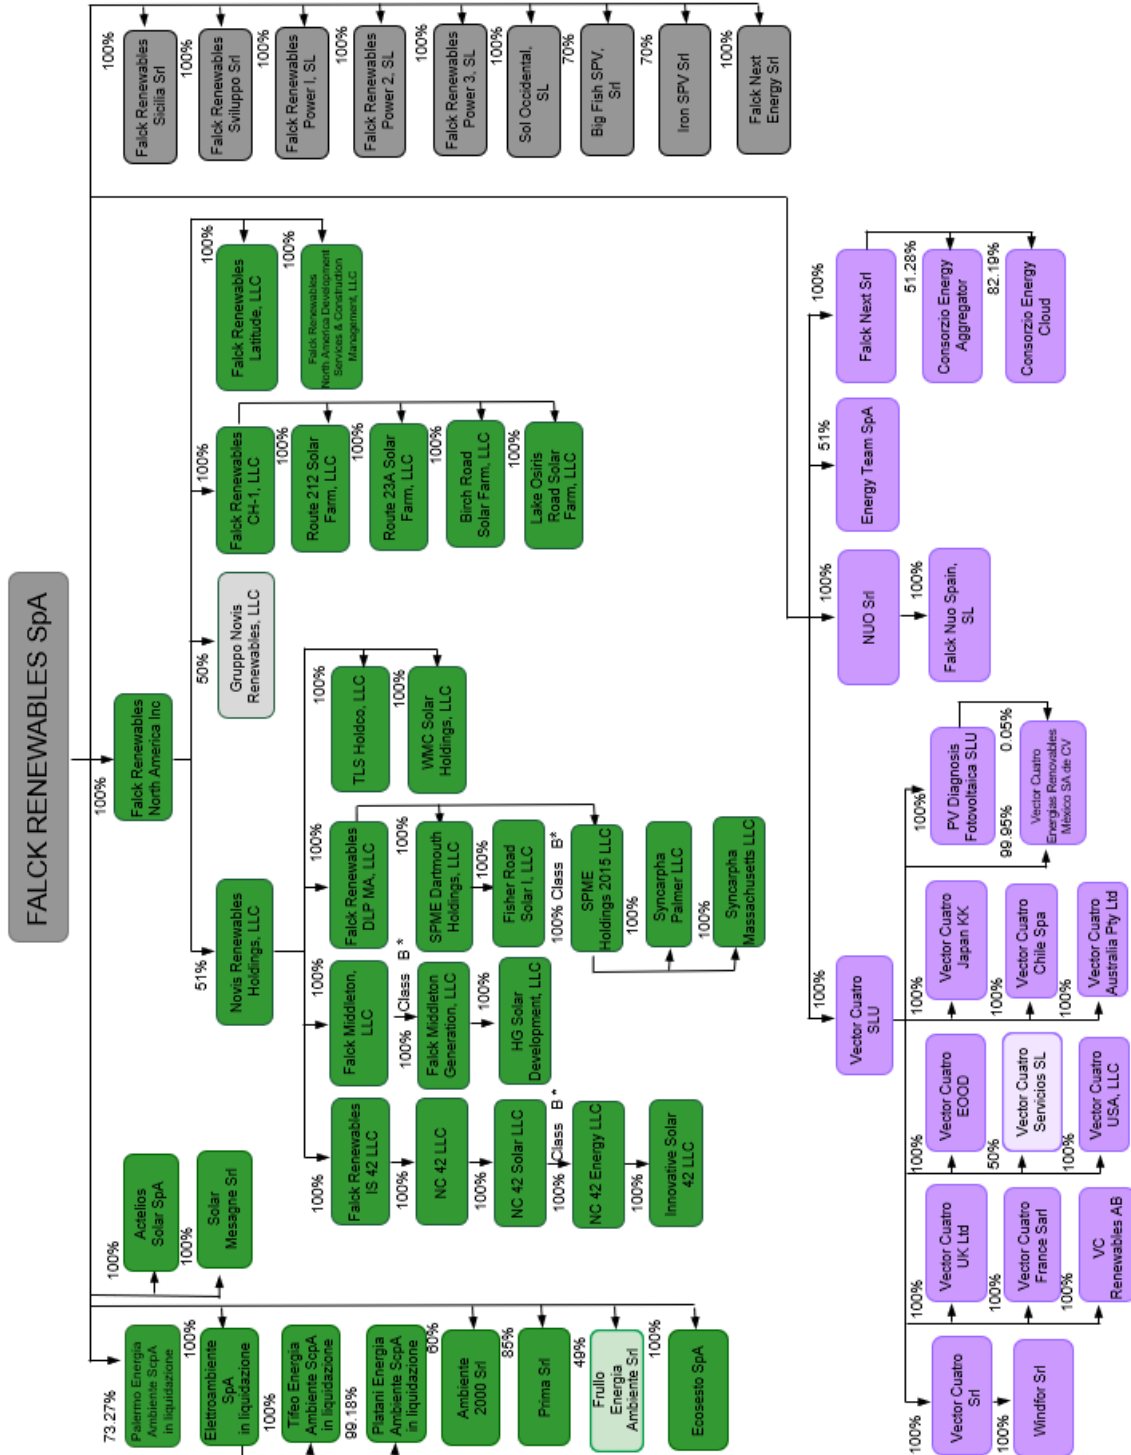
FALCK RENEWABLES SpA

100%
Falck Renewables Sicilia Srl
100%
Falck Renewables Sviluppo Srl
100%
Falck Renewables Power I, SL
100%
Falck Renewables Power 2, SL
100%
Falck Renewables Power 3, SL
100%
Sol Occidental, SL
70%
Big Fish SPV, Srl
70%
Iron SPV Srl
100%
Falck Next Energy Srl

100%
Falck Renewables North America Inc

100%
Falck Renewables Latitude, LLC
100%
Falck Renewables North America Development Services & Construction Management, LLC

100%
Falck Renewables CH-1, LLC
100%
Route 212 Solar Farm, LLC
100%
Route 23A Solar Farm, LLC
100%
Birch Road Solar Farm, LLC
100%
Lake Osiris Road Solar Farm, LLC

50%
Gruppo Novis Renewables, LLC

51%
Novis Renewables Holdings, LLC

100%
TLS Holdco, LLC
100%
WMC Solar Holdings, LLC

100%
Falck Renewables DLP MA, LLC
100%
SPME Dartmouth Holdings, LLC
100%
Fisher Road Solar I, LLC
100% Class B*
SPME Holdings 2015 LLC
100%
Syncarpha Palmer LLC
100%
Syncarpha Massachusetts LLC

100%
Falck Middleton, LLC
100% Class B *
Falck Middleton Generation, LLC
100%
HG Solar Development, LLC

100%
Falck Renewables IS 42 LLC
100%
NC 42 LLC
100%
NC 42 Solar LLC
100% Class B*
NC 42 Energy LLC
100%
Innovative Solar 42 LLC

100%
Actelios Solar SpA
100%
Solar Mesagne Srl

73.27%
Palermo Energia Ambiente ScpA in liquidazione
100%
Elettroambiente SpA in liquidazione
100%
Tifeo Energia Ambiente ScpA in liquidazione
99.18%
Platani Energia Ambiente ScpA in liquidazione
60%
Ambiente 2000 Srl
85%
Prima Srl
49%
Frullo Energia Ambiente Srl
100%
Ecosesto SpA

100%
Falck Next Srl
51.28%
Consorzio Energy Aggregator
82.19%
Consorzio Energy Cloud

51%
Energy Team SpA

100%
NUO Srl
100%
Falck Nuo Spain, SL

100%
Vector Cuatro SLU

100%
PV Diagnosis Fotovoltaica SLU
0.05%
99.95%
Vector Cuatro Energías Renovables México SA de CV

100%
Vector Cuatro Japan KK
100%
Vector Cuatro Chile Spa
100%
Vector Cuatro Australia Pty Ltd

100%
Vector Cuatro EOOD
50%
Vector Cuatro Servicios SL
100%
Vector Cuatro USA, LLC

100%
Vector Cuatro UK Ltd
100%
Vector Cuatro France Sarl
100%
VC Renewables AB

100%
Vector Cuatro Srl
100%
Windfor Srl